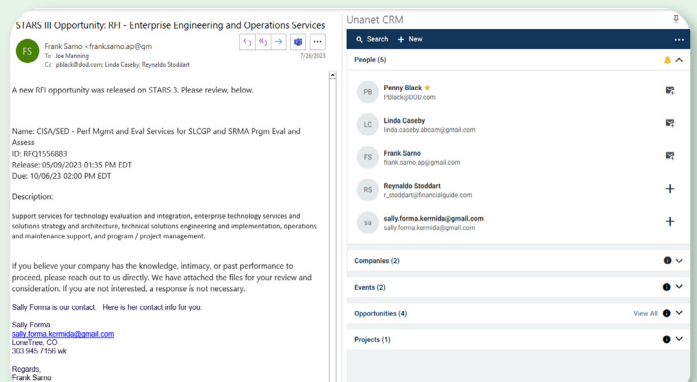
STARS III Opportunity: RFI - Enterprise Engineering and Operations Services

FS Frank Sarno <frank.sarno.ap@gm
To: Joe Manning
Cc: pblack@dod.com; Linda Caseby; Reynaldo Stoddart
7/26/2023

A new RFI opportunity was released on STARS 3. Please review, below.

Name: CISA/SED - Perf Mgmt and Eval Services for SLCGP and SRMA Prgm Eval and Assess
ID: RFQ1556883
Release: 05/09/2023 01:35 PM EDT
Due: 10/06/23 02:00 PM EDT

Description:

Support services for technology evaluation and integration, enterprise technology services and solutions strategy and architecture, technical solutions engineering and implementation, operations and maintenance support, and program / project management.

If you believe your company has the knowledge, intimacy, or past performance to proceed, please reach out to us directly. We have attached the files for your review and consideration. If you are not interested, a response is not necessary.

Sally Forma is our contact. Here is her contact info for you:

Sally Forma
sally.forma.kermida@gmail.com
LoneTree, CO
303 945 7156 wk

Regards,
Frank Sarno

Unanet CRM
Search + New ...
People (5)
PB Penny Black
PBlack@DOD.com
LC Linda Caseby
linda.caseby.abcom@gmail.com
FS Frank Sarno
frank.sarno.ap@gmail.com
RS Reynaldo Stoddart
r_stoddart@financialguide.com
sa sally.forma.kermida@gmail.com
sally.forma.kermida@gmail.com
Companies (2)
Events (2)
Opportunities (4) View All
Projects (1)